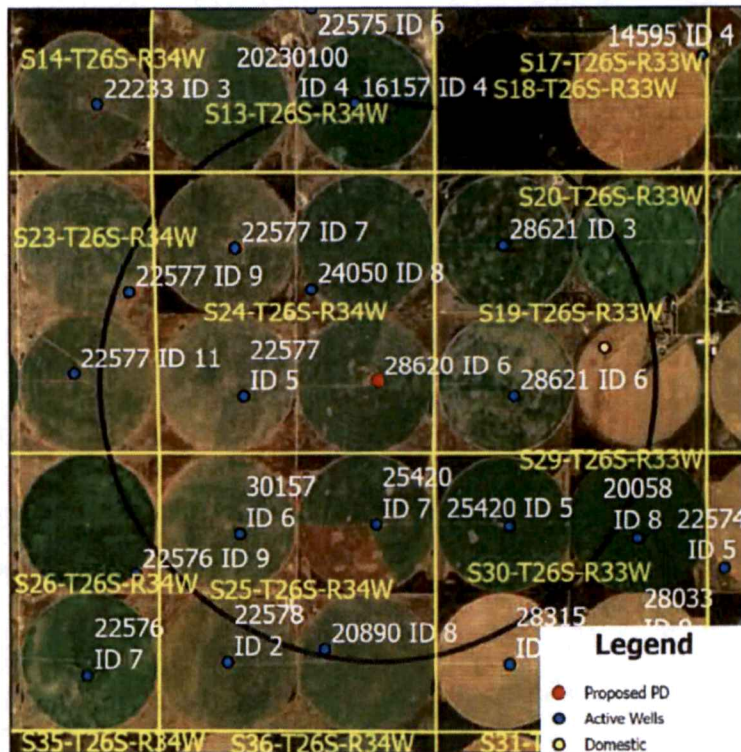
22575 ID 6
14595 ID 4
S14-T26S-R34W
20230100
ID 4
16157 ID 4
S17-T26S-R33W
S18-T26S-R33W
22233 ID 3
S13-T26S-R34W
S20-T26S-R33W
S23-T26S-R34W
22577 ID 7
28621 ID 3
22577 ID 9
24050 ID 8
S24-T26S-R34W
S19-T26S-R33W
22577 ID 11
22577
ID 5
28620 ID 6
28621 ID 6
S29-T26S-R33W
30157
ID 6
25420
ID 7
25420 ID 5
20058
ID 8
22574
ID 5
22576 ID 9
S26-T26S-R34W
S25-T26S-R34W
S30-T26S-R33W
22576
ID 7
22578
ID 2
20890 ID 8
28315
ID
28033
ID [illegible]
S35-T26S-R34W
S36-T26S-R34W
S31-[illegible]
Legend
Proposed PD
Active Wells
Domestic